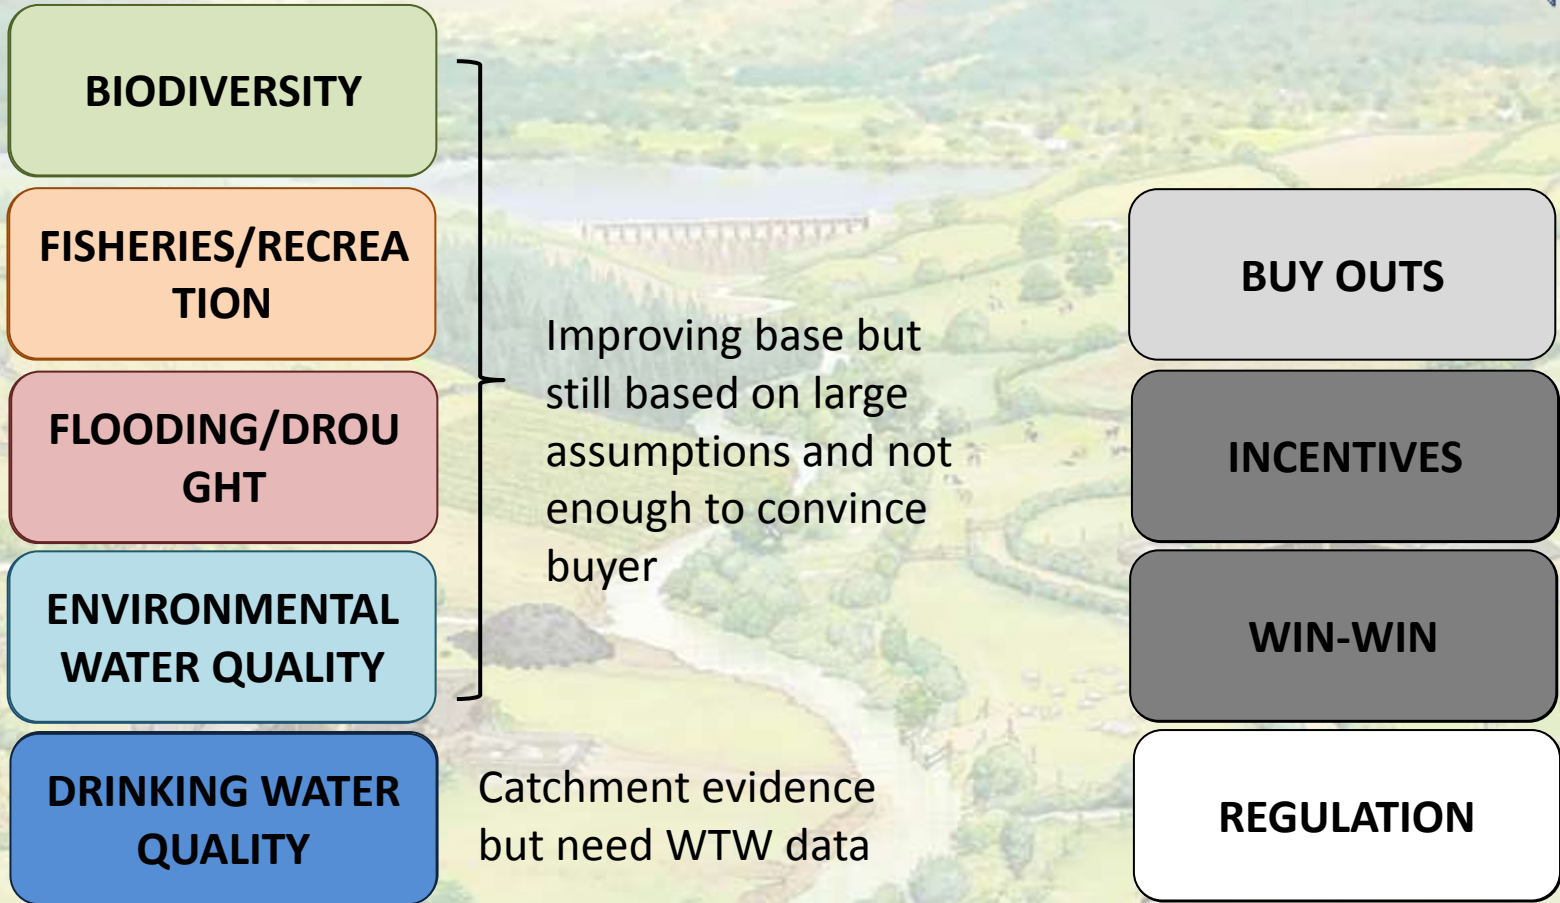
BIODIVERSITY

FISHERIES/RECREATION

FLOODING/DROUGHT

ENVIRONMENTAL WATER QUALITY

Improving base but still based on large assumptions and not enough to convince buyer

DRINKING WATER QUALITY

Catchment evidence but need WTW data

BUY OUTS

INCENTIVES

WIN-WIN

REGULATION